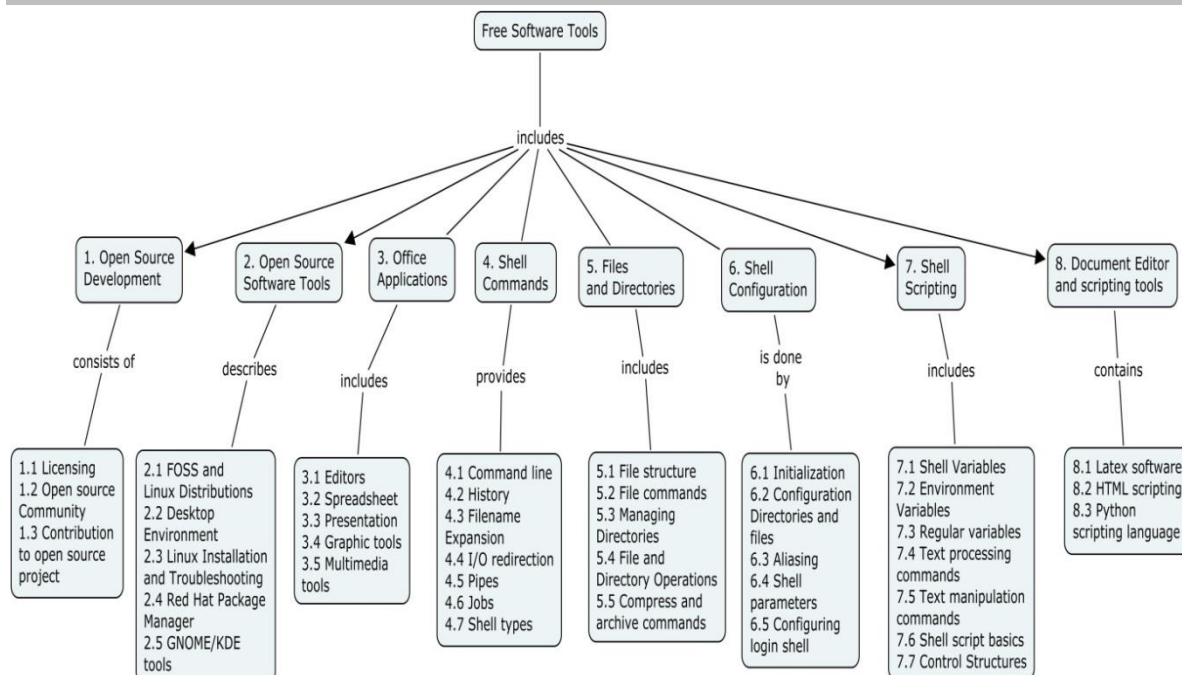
Free Software Tools

includes

1. Open Source Development

consists of

1.1 Licensing
1.2 Open source Community
1.3 Contribution to open source project

2. Open Source Software Tools

describes

2.1 FOSS and Linux Distributions
2.2 Desktop Environment
2.3 Linux Installation and Troubleshooting
2.4 Red Hat Package Manager
2.5 GNOME/KDE tools

3. Office Applications

includes

3.1 Editors
3.2 Spreadsheet
3.3 Presentation
3.4 Graphic tools
3.5 Multimedia tools

4. Shell Commands

provides

4.1 Command line
4.2 History
4.3 Filename Expansion
4.4 I/O redirection
4.5 Pipes
4.6 Jobs
4.7 Shell types

5. Files and Directories

includes

5.1 File structure
5.2 File commands
5.3 Managing Directories
5.4 File and Directory Operations
5.5 Compress and archive commands

6. Shell Configuration

is done by

6.1 Initialization
6.2 Configuration Directories and files
6.3 Aliasing
6.4 Shell parameters
6.5 Configuring login shell

7. Shell Scripting

includes

7.1 Shell Variables
7.2 Environment Variables
7.3 Regular variables
7.4 Text processing commands
7.5 Text manipulation commands
7.6 Shell script basics
7.7 Control Structures

8. Document Editor and scripting tools

contains

8.1 Latex software
8.2 HTML scripting
8.3 Python scripting language